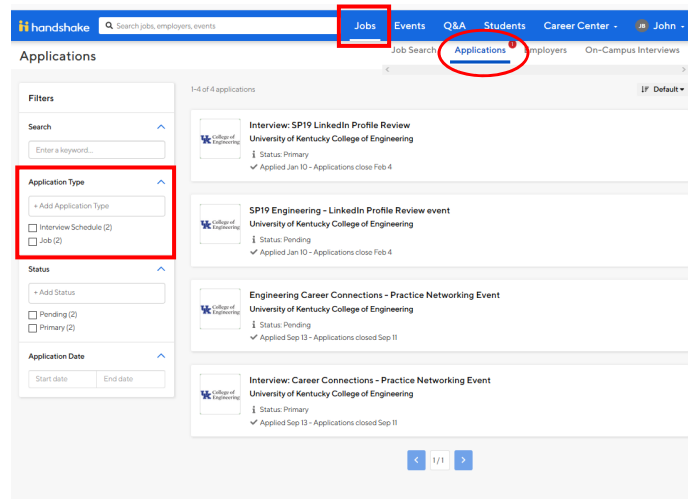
handshake

Search jobs, employers, events

Jobs Events Q&A Students Career Center JR John

Applications

Job Search Applications 1 Employers On-Campus Interviews

Filters

Search

Enter a keyword...

Application Type

+ Add Application Type

Interview Schedule (2)

Job (2)

Status

+ Add Status

Pending (2)

Primary (2)

Application Date

Start date End date

1–4 of 4 applications

Default

UK College of Engineering

Interview: SP19 LinkedIn Profile Review

University of Kentucky College of Engineering

Status: Primary

Applied Jan 10 - Applications close Feb 4

UK College of Engineering

SP19 Engineering - LinkedIn Profile Review event

University of Kentucky College of Engineering

Status: Pending

Applied Jan 10 - Applications close Feb 4

UK College of Engineering

Engineering Career Connections - Practice Networking Event

University of Kentucky College of Engineering

Status: Pending

Applied Sep 13 - Applications closed Sep 11

UK College of Engineering

Interview: Career Connections - Practice Networking Event

University of Kentucky College of Engineering

Status: Primary

Applied Sep 13 - Applications closed Sep 11

1/1